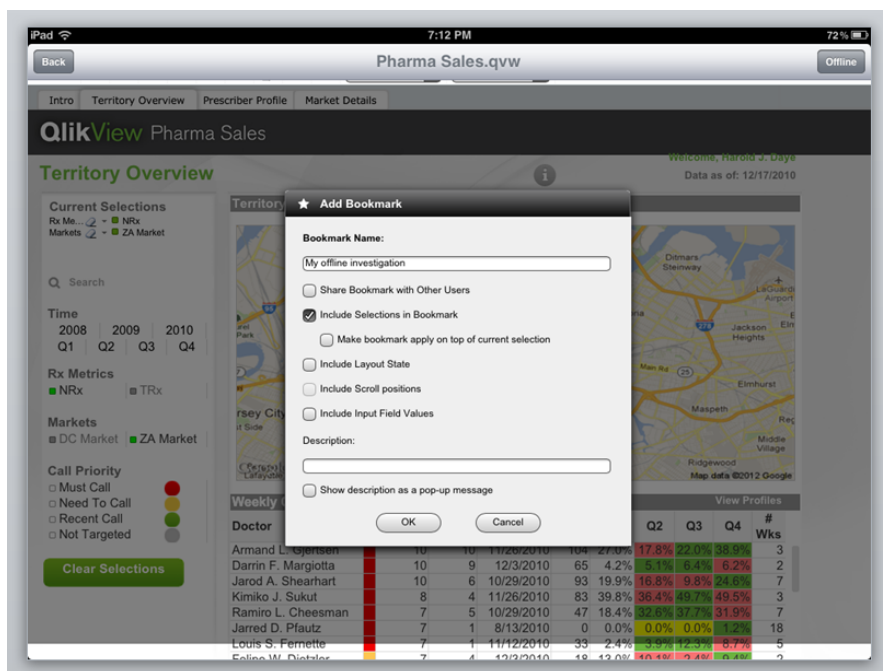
iPad 7:12 PM 72%

Back Pharma Sales.qvw Offline

Intro Territory Overview Prescriber Profile Market Details

QlikView Pharma Sales

Territory Overview

Welcome, Harold J. Daye
Data as of: 12/17/2010

Current Selections
Rx Me... NRx
Markets ZA Market

Search

Time
2008 2009 2010
Q1 Q2 Q3 Q4

Rx Metrics
NRx TRx

Markets
DC Market ZA Market

Call Priority
Must Call
Need To Call
Recent Call
Not Targeted

Clear Selections

Territory

Ditmars Steinway
Lacuardi Airport
Jackson Heights
Elmhurst
Maspeth
Middle Village
Ridgewood
rsey City
Map data ©2012 Google

Add Bookmark

Bookmark Name:

My offline investigation

Share Bookmark with Other Users

Include Selections in Bookmark

Make bookmark apply on top of current selection

Include Layout State

Include Scroll positions

Include Input Field Values

Description:

Show description as a pop-up message

OK Cancel

Weekly
View Profiles

| Doctor | | | | | | | | Q2 | Q3 | Q4 | # Wks |
|---|---|---|---|---|---|---|---|---|---|---|---|
| Armand L. Gjertsen | | 10 | 10 | 11/26/2010 | 104 | 27.0% | 17.8% | 22.0% | 38.9% | | 3 |
| Darrin F. Margiotta | | 10 | 9 | 12/3/2010 | 65 | 4.2% | 5.1% | 6.4% | 6.2% | | 2 |
| Jarod A. Shearhart | | 10 | 6 | 10/29/2010 | 93 | 19.9% | 16.8% | 9.8% | 24.6% | | 7 |
| Kimiko J. Sukut | | 8 | 4 | 11/26/2010 | 83 | 39.8% | 36.4% | 49.7% | 49.5% | | 3 |
| Ramiro L. Cheesman | | 7 | 5 | 10/29/2010 | 47 | 18.4% | 32.6% | 37.7% | 31.9% | | 7 |
| Jarred D. Pfautz | | 7 | 1 | 8/13/2010 | 0 | 0.0% | 0.0% | 0.0% | 1.2% | | 18 |
| Louis S. Fernette | | 7 | 1 | 11/12/2010 | 33 | 2.4% | 3.9% | 12.3% | 8.7% | | 5 |
| Feline W. Dietzler | | 7 | 4 | 12/3/2010 | 18 | 13.0% | 10.1% | 2.4% | 9.4% | | 2 |